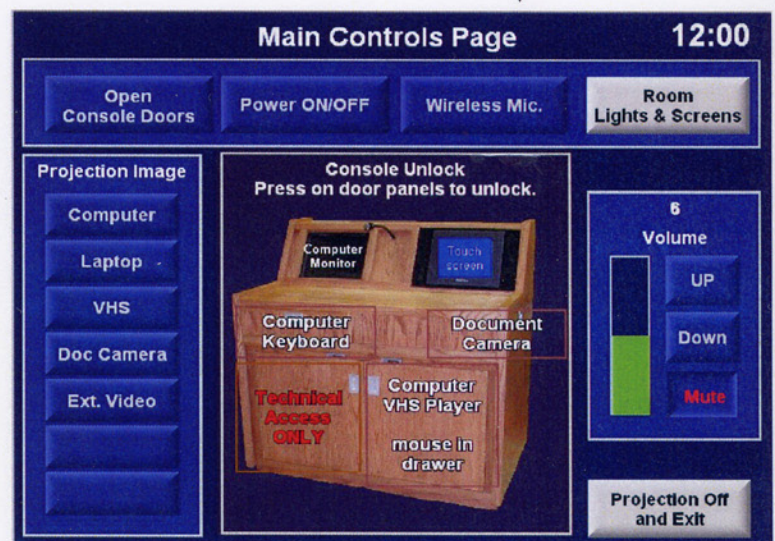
Main Controls Page

12:00

Open Console Doors

Power ON/OFF

Wireless Mic.

Room Lights & Screens

Projection Image

Computer

Laptop

VHS

Doc Camera

Ext. Video

Console Unlock
Press on door panels to unlock.

Computer Monitor

Touch screen

Computer Keyboard

Document Camera

Technical Access ONLY

Computer VHS Player

mouse in drawer

6

Volume

UP

Down

Mute

Projection Off and Exit